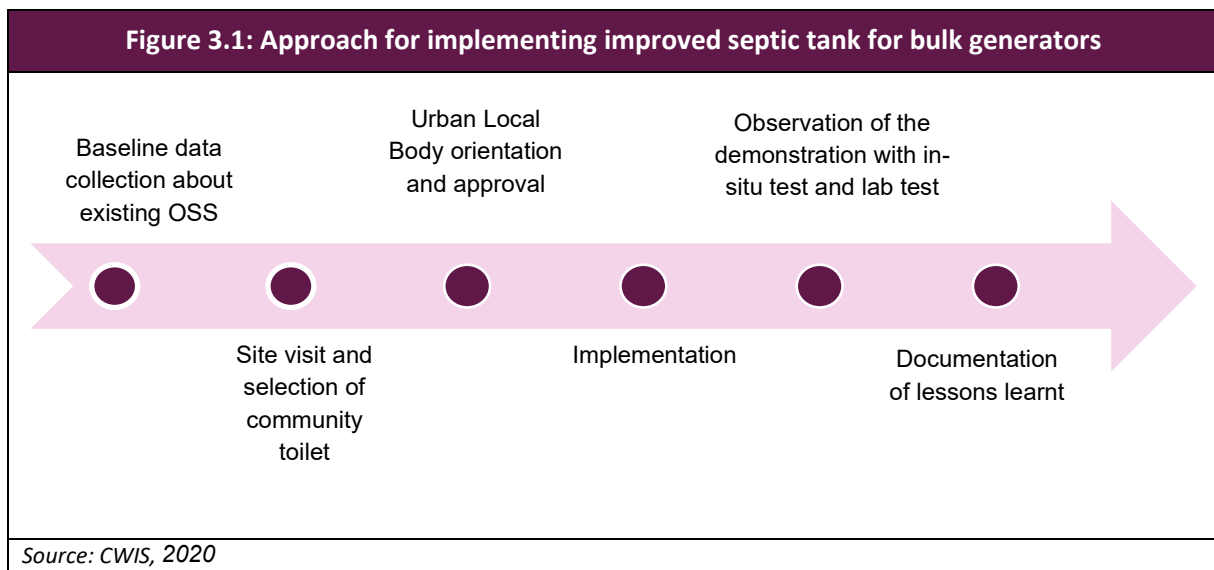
Figure 3.1: Approach for implementing improved septic tank for bulk generators

Baseline data collection about existing OSS

Site visit and selection of community toilet

Urban Local Body orientation and approval

Implementation

Observation of the demonstration with in-situ test and lab test

Documentation of lessons learnt

Source: CWIS, 2020